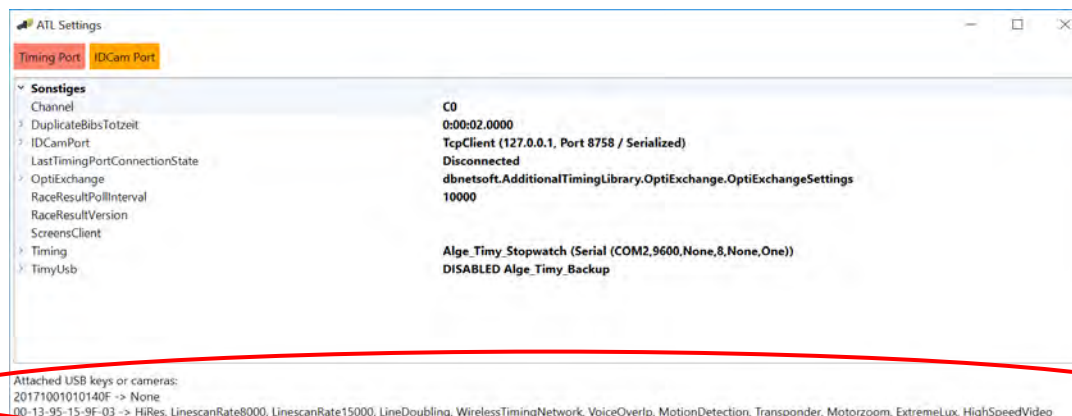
ATL Settings

Timing Port IDCam Port

Sonstiges

| | |
|---|---|
| Channel | C0 |
| DuplicateBibsTotzeit | 0:00:02.0000 |
| IDCamPort | TcpClient (127.0.0.1, Port 8758 / Serialized) |
| LastTimingPortConnectionState | Disconnected |
| OptiExchange | dbnetsoft.AdditionalTimingLibrary.OptiExchange.OptiExchangeSettings |
| RaceResultPollInterval | 10000 |
| RaceResultVersion | |
| ScreensClient | |
| Timing | Alge_Timy_Stopwatch (Serial (COM2,9600,None,8,None,One)) |
| TimyUsb | DISABLED Alge_Timy_Backup |

Attached USB keys or cameras:
20171001010140F -> None
00-13-95-15-9F-03 -> HiRes, LinescanRate8000, LinescanRate15000, LineDoubling, WirelessTimingNetwork, VoiceOverIp, MotionDetection, Transponder, Motorzoom, ExtremeLux, HighSpeedVideo